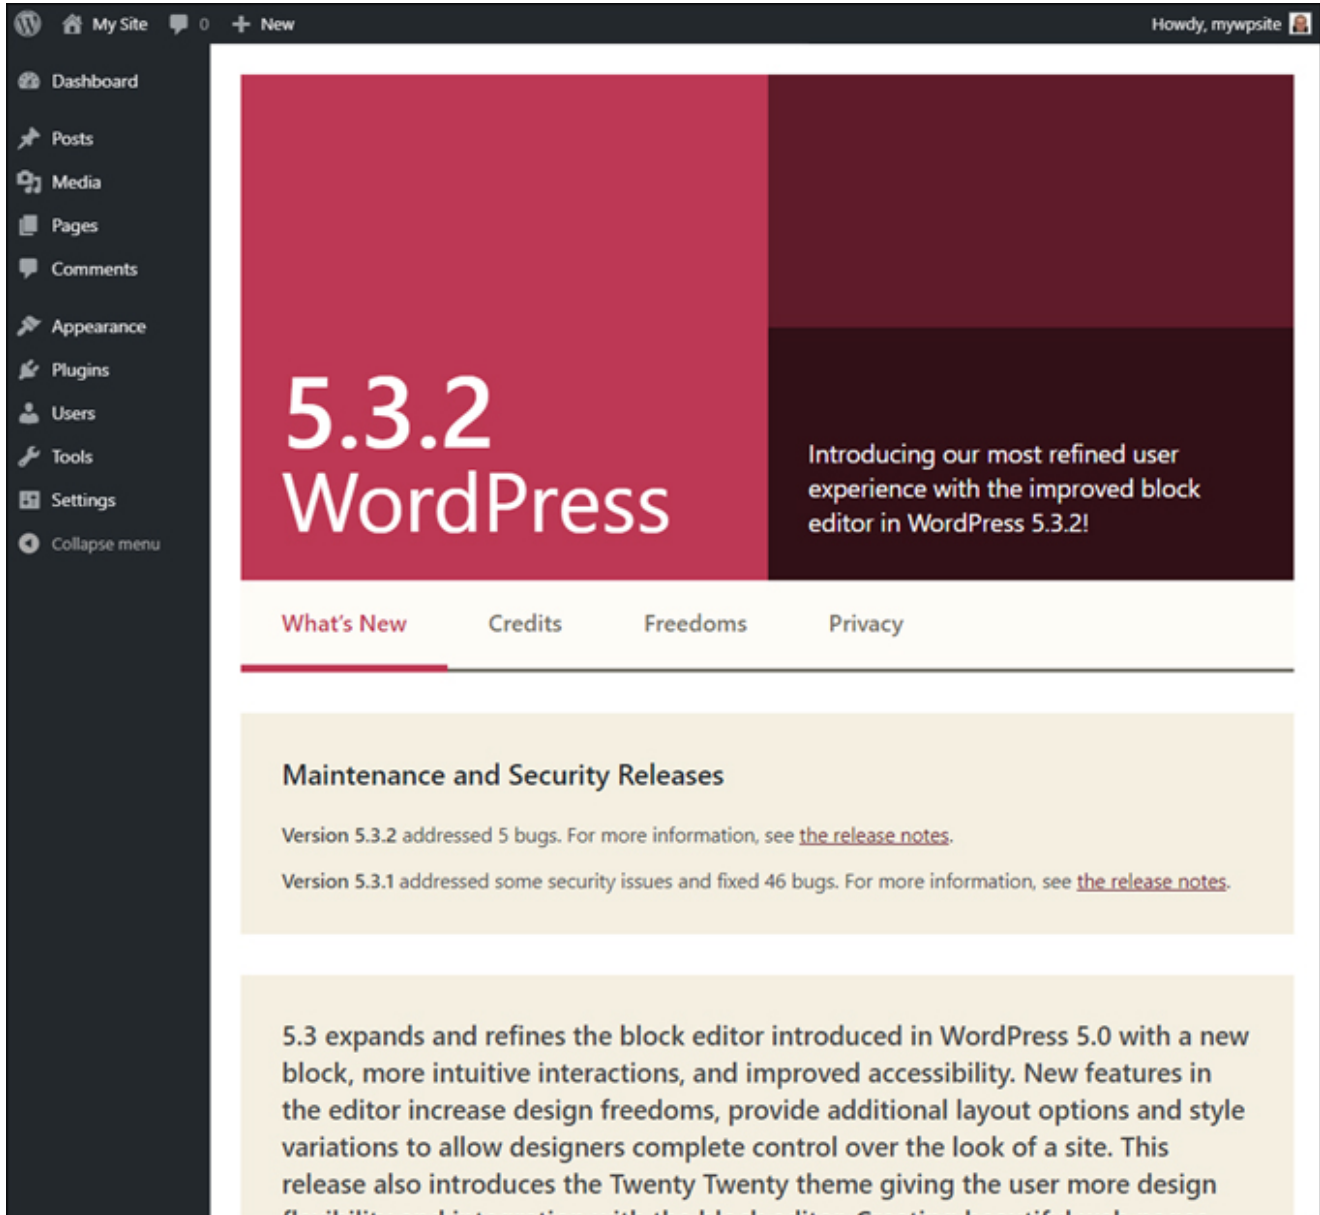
My Site 0 + New

Howdy, mywpsite

Dashboard

Posts

Media

Pages

Comments

Appearance

Plugins

Users

Tools

Settings

Collapse menu

5.3.2
WordPress

Introducing our most refined user experience with the improved block editor in WordPress 5.3.2!

What's New

Credits

Freedoms

Privacy

Maintenance and Security Releases

Version 5.3.2 addressed 5 bugs. For more information, see the release notes.

Version 5.3.1 addressed some security issues and fixed 46 bugs. For more information, see the release notes.

5.3 expands and refines the block editor introduced in WordPress 5.0 with a new block, more intuitive interactions, and improved accessibility. New features in the editor increase design freedoms, provide additional layout options and style variations to allow designers complete control over the look of a site. This release also introduces the Twenty Twenty theme giving the user more design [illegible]